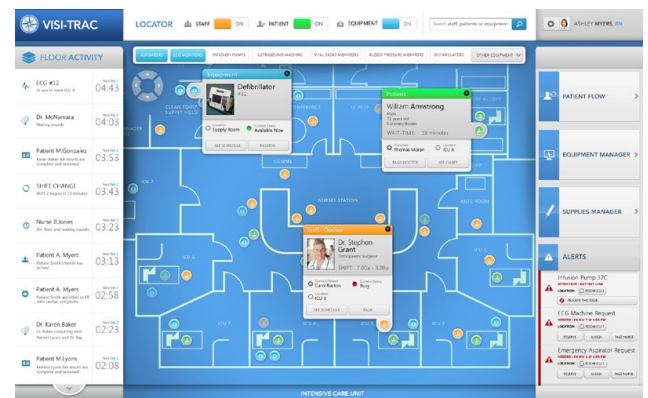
VISI-TRAC

LOCATOR STAFF ON PATIENT ON EQUIPMENT ON

Search staff, patients or equipment

ASHLEY MYERS, RN

FLOOR ACTIVITY

ECG #12 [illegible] 04:43

Dr. McNamara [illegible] 04:03

Patient M.Gonzalez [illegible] 03:53

SHIFT CHANGE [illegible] 03:43

Nurse B.Jones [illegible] 03:23

Patient A. Myers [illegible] 03:13

Patient A. Myers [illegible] 02:58

Dr. Karen Baker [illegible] 02:23

Patient M.Lyons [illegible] 02:08

EQUIPMENT DEFIBRILLATORS INFUSION PUMPS ULTRASOUND MACHINE VITAL SIGNS MONITORS BLOOD PRESSURE MONITORS DEFIBRILLATORS OTHER EQUIPMENT

Equipment
Defibrillator
#12
Supply Room
Available Now
SEE SCHEDULE RESERVE

Patient
William Armstrong
WAIT-TIME 38 minutes
Shotage Alarge ICU 8
PAGE DOCTOR SEE CHART

NURSES STATION

Staff - Doctor
Dr. Stephen Grant
Orthopaedic Surgeon
SHIFT 7:00a - 3:30p
Carol Barton
Busy
ICU 2
SEE SCHEDULE PAGE

INTENSIVE CARE UNIT

PATIENT FLOW

EQUIPMENT MANAGER

SUPPLIES MANAGER

ALERTS

Infusion Pump 32C
REQUEST THE DELIVER

ECG Machine Request
RESERVE ASSIGN PAGE NURSE

Emergency Aspirator Request
RESERVE ASSIGN PAGE NURSE